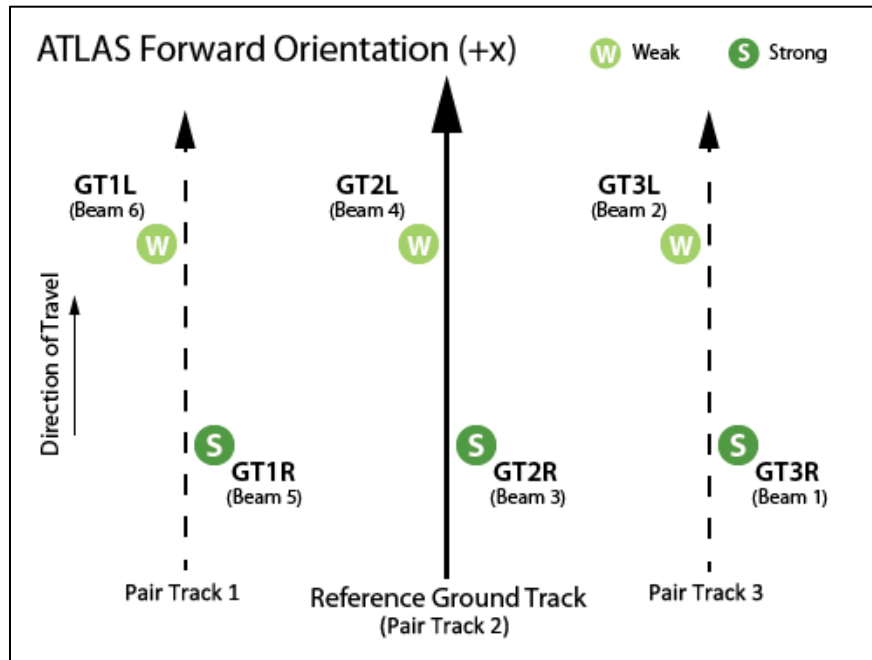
ATLAS Forward Orientation (+x)

W Weak

S Strong

GT1L
(Beam 6)
W

GT2L
(Beam 4)
W

GT3L
(Beam 2)
W

Direction of Travel

S
GT1R
(Beam 5)

S
GT2R
(Beam 3)

S
GT3R
(Beam 1)

Pair Track 1

Reference Ground Track
(Pair Track 2)

Pair Track 3